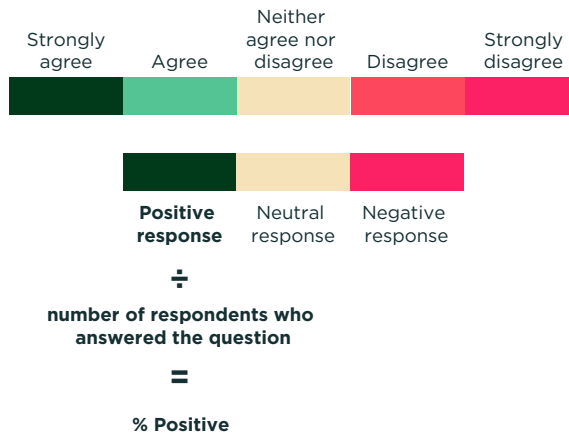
Strongly agree

Agree

Neither agree nor disagree

Disagree

Strongly disagree

**Positive response**

Neutral response

Negative response

÷

**number of respondents who answered the question**

=

**% Positive**